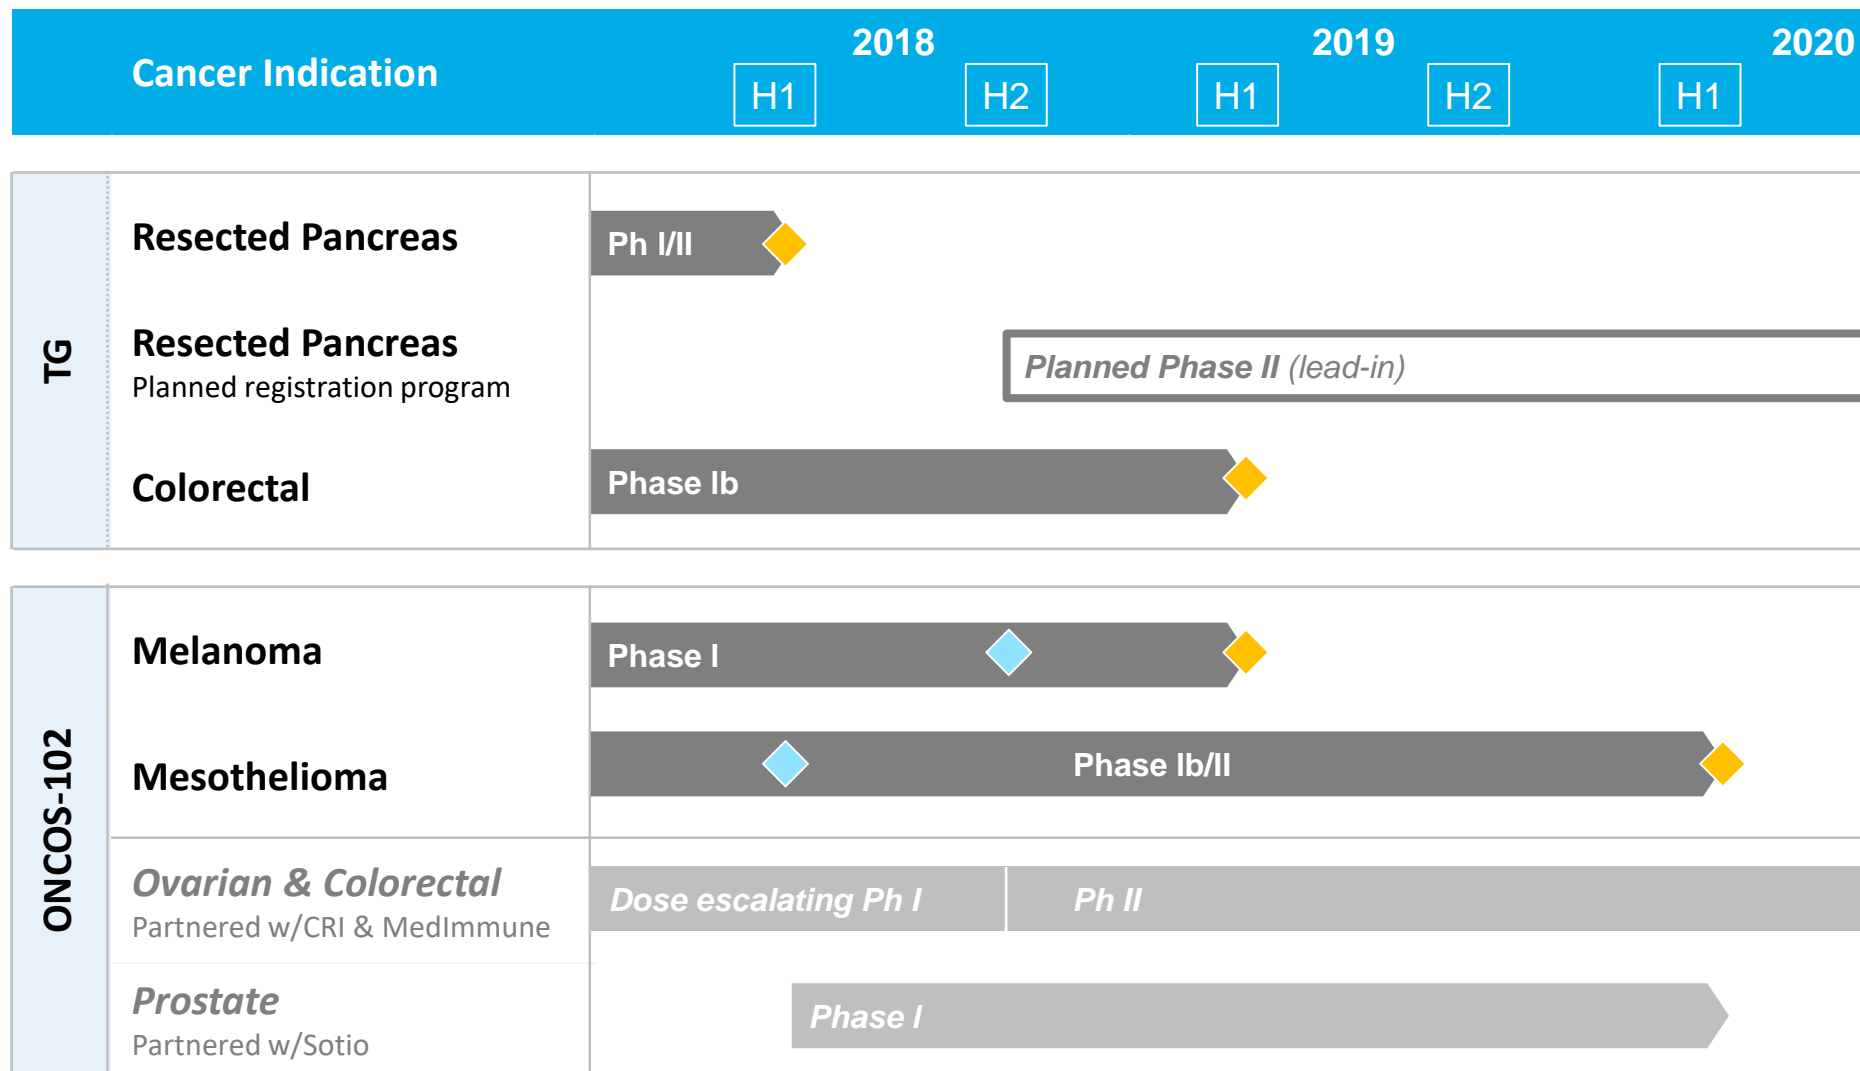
| Cancer Indication | 2018 H1 | H2 | 2019 H1 | H2 | 2020 H1 |
|---|---|---|---|---|---|

TG

Resected Pancreas

Ph I/II

Resected Pancreas
Planned registration program

Planned Phase II (lead-in)

Colorectal

Phase Ib

ONCOS-102

Melanoma

Phase I

Mesothelioma

Phase Ib/II

Ovarian & Colorectal
Partnered w/CRI & MedImmune

Dose escalating Ph I

Ph II

Prostate
Partnered w/Sotio

Phase I